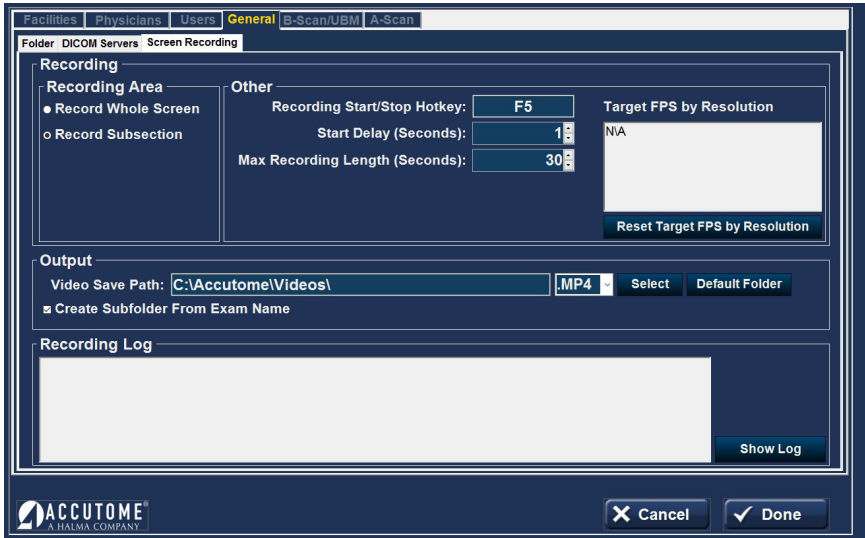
Facilities Physicians Users General B-Scan/UBM A-Scan

Folder DICOM Servers Screen Recording

Recording

Recording Area

Record Whole Screen

Record Subsection

Other

Recording Start/Stop Hotkey: F5

Start Delay (Seconds): 1

Max Recording Length (Seconds): 30

Target FPS by Resolution

N\A

Reset Target FPS by Resolution

Output

Video Save Path: C:\Accutome\Videos\ .MP4 Select Default Folder

Create Subfolder From Exam Name

Recording Log

Show Log

ACCUTOME®
A HALMA COMPANY

Cancel

Done